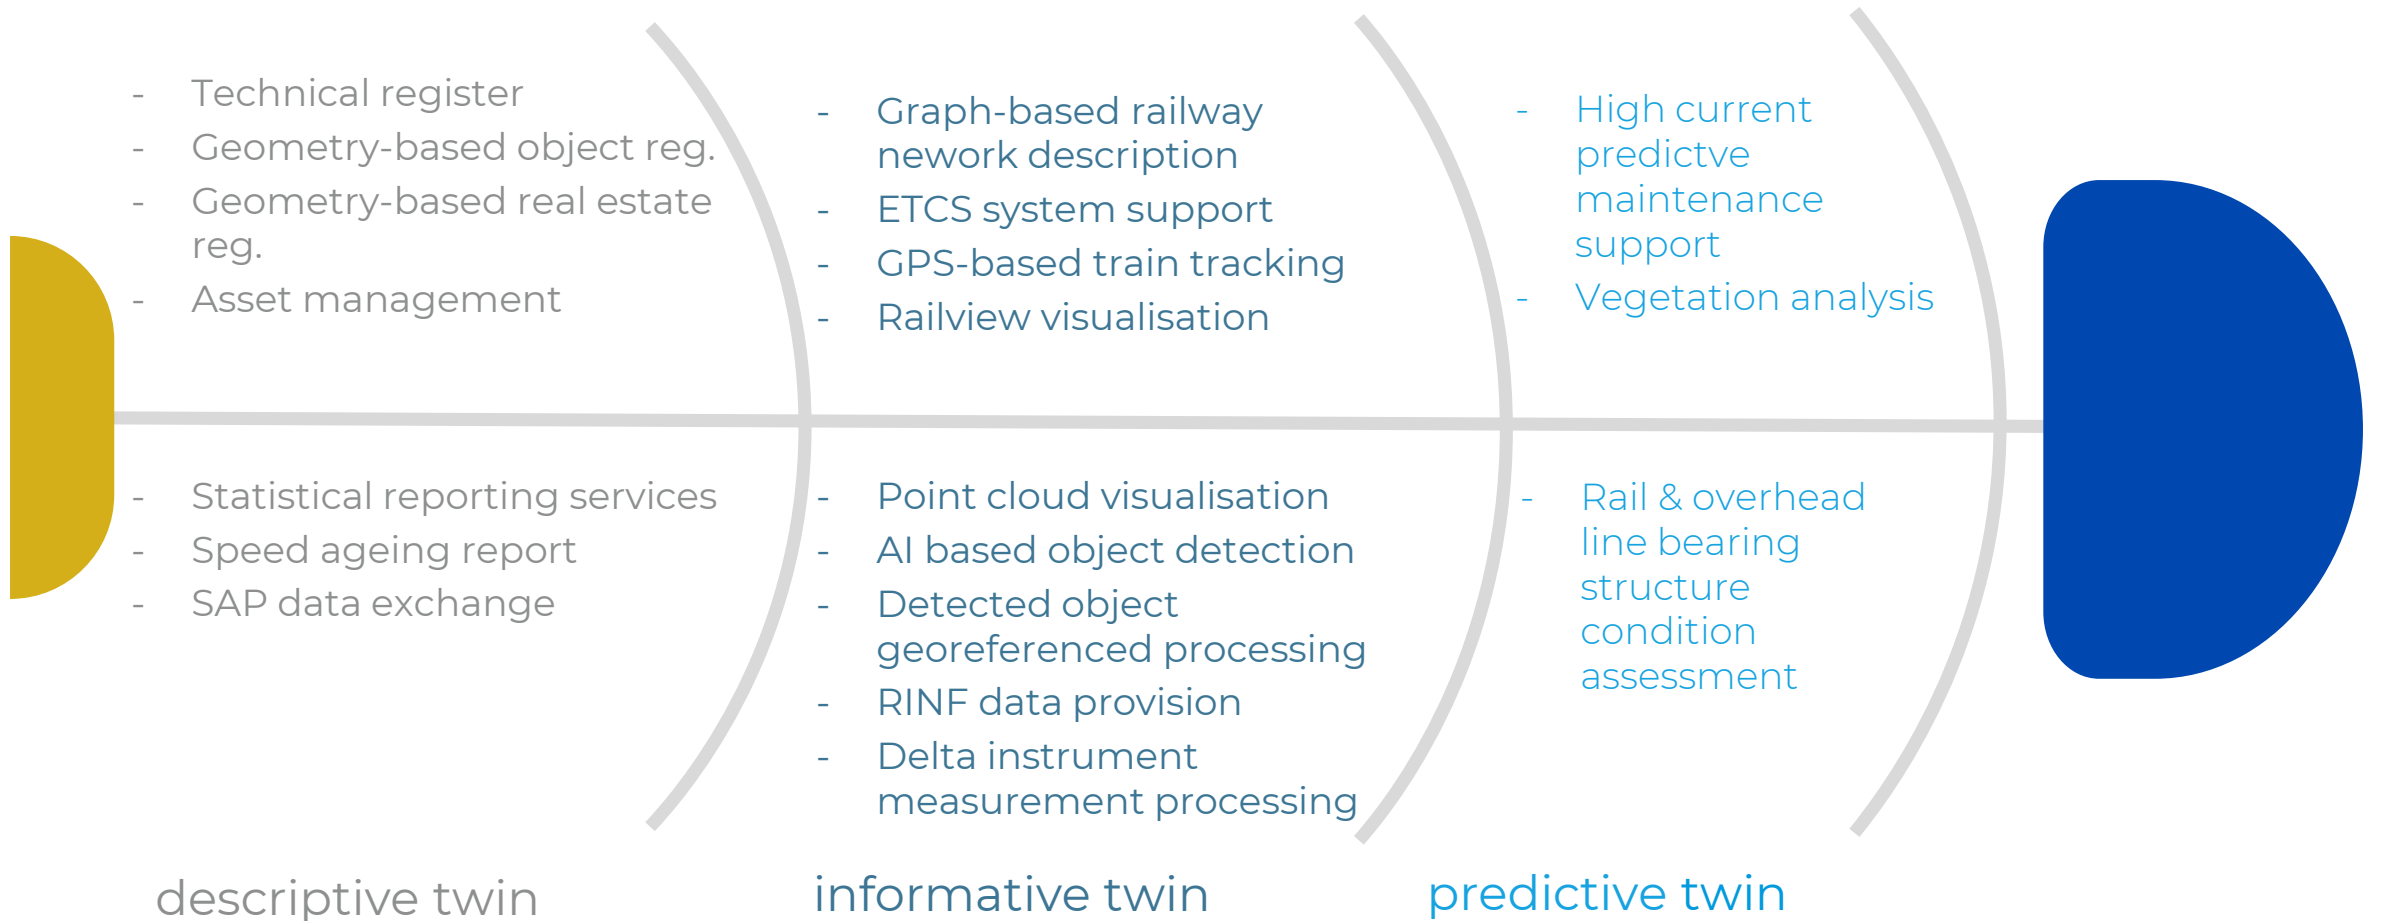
- Technical register
- Geometry-based object reg.
- Geometry-based real estate reg.
- Asset management

- Statistical reporting services
- Speed ageing report
- SAP data exchange

- Graph-based railway nework description
- ETCS system support
- GPS-based train tracking
- Railview visualisation

- Point cloud visualisation
- AI based object detection
- Detected object georeferenced processing
- RINF data provision
- Delta instrument measurement processing

- High current predictve maintenance support
- Vegetation analysis

- Rail & overhead line bearing structure condition assessment

descriptive twin

informative twin

predictive twin